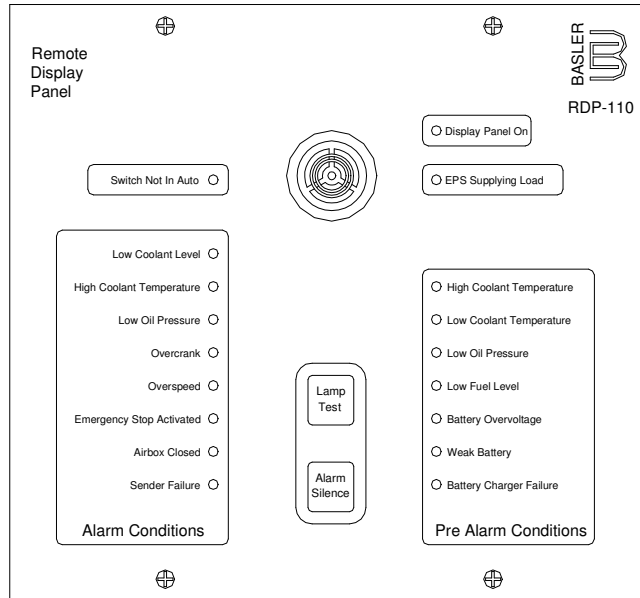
Remote Display Panel

BASLER

RDP-110

Display Panel On

Switch Not In Auto

EPS Supplying Load

Low Coolant Level

High Coolant Temperature

Low Oil Pressure

Overcrank

Overspeed

Emergency Stop Activated

Airbox Closed

Sender Failure

Alarm Conditions

Lamp Test

Alarm Silence

High Coolant Temperature

Low Coolant Temperature

Low Oil Pressure

Low Fuel Level

Battery Overvoltage

Weak Battery

Battery Charger Failure

Pre Alarm Conditions